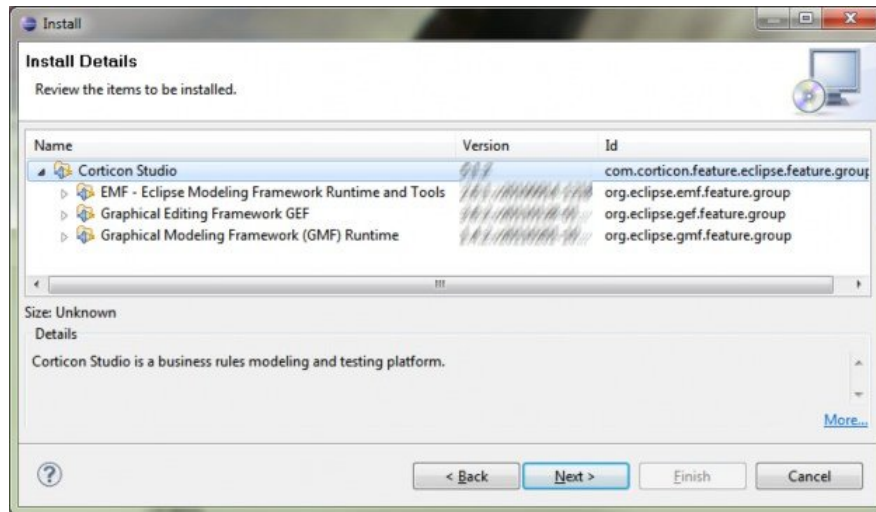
Install

Install Details

Review the items to be installed.

| Name | Version | Id |
|---|---|---|
| Corticon Studio | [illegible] | com.corticon.feature.eclipse.feature.grouf |
| EMF - Eclipse Modeling Framework Runtime and Tools | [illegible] | org.eclipse.emf.feature.group |
| Graphical Editing Framework GEF | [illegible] | org.eclipse.gef.feature.group |
| Graphical Modeling Framework (GMF) Runtime | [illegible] | org.eclipse.gmf.feature.group |

Size: Unknown

Details

Corticon Studio is a business rules modeling and testing platform.

More...

< Back Next > Finish Cancel